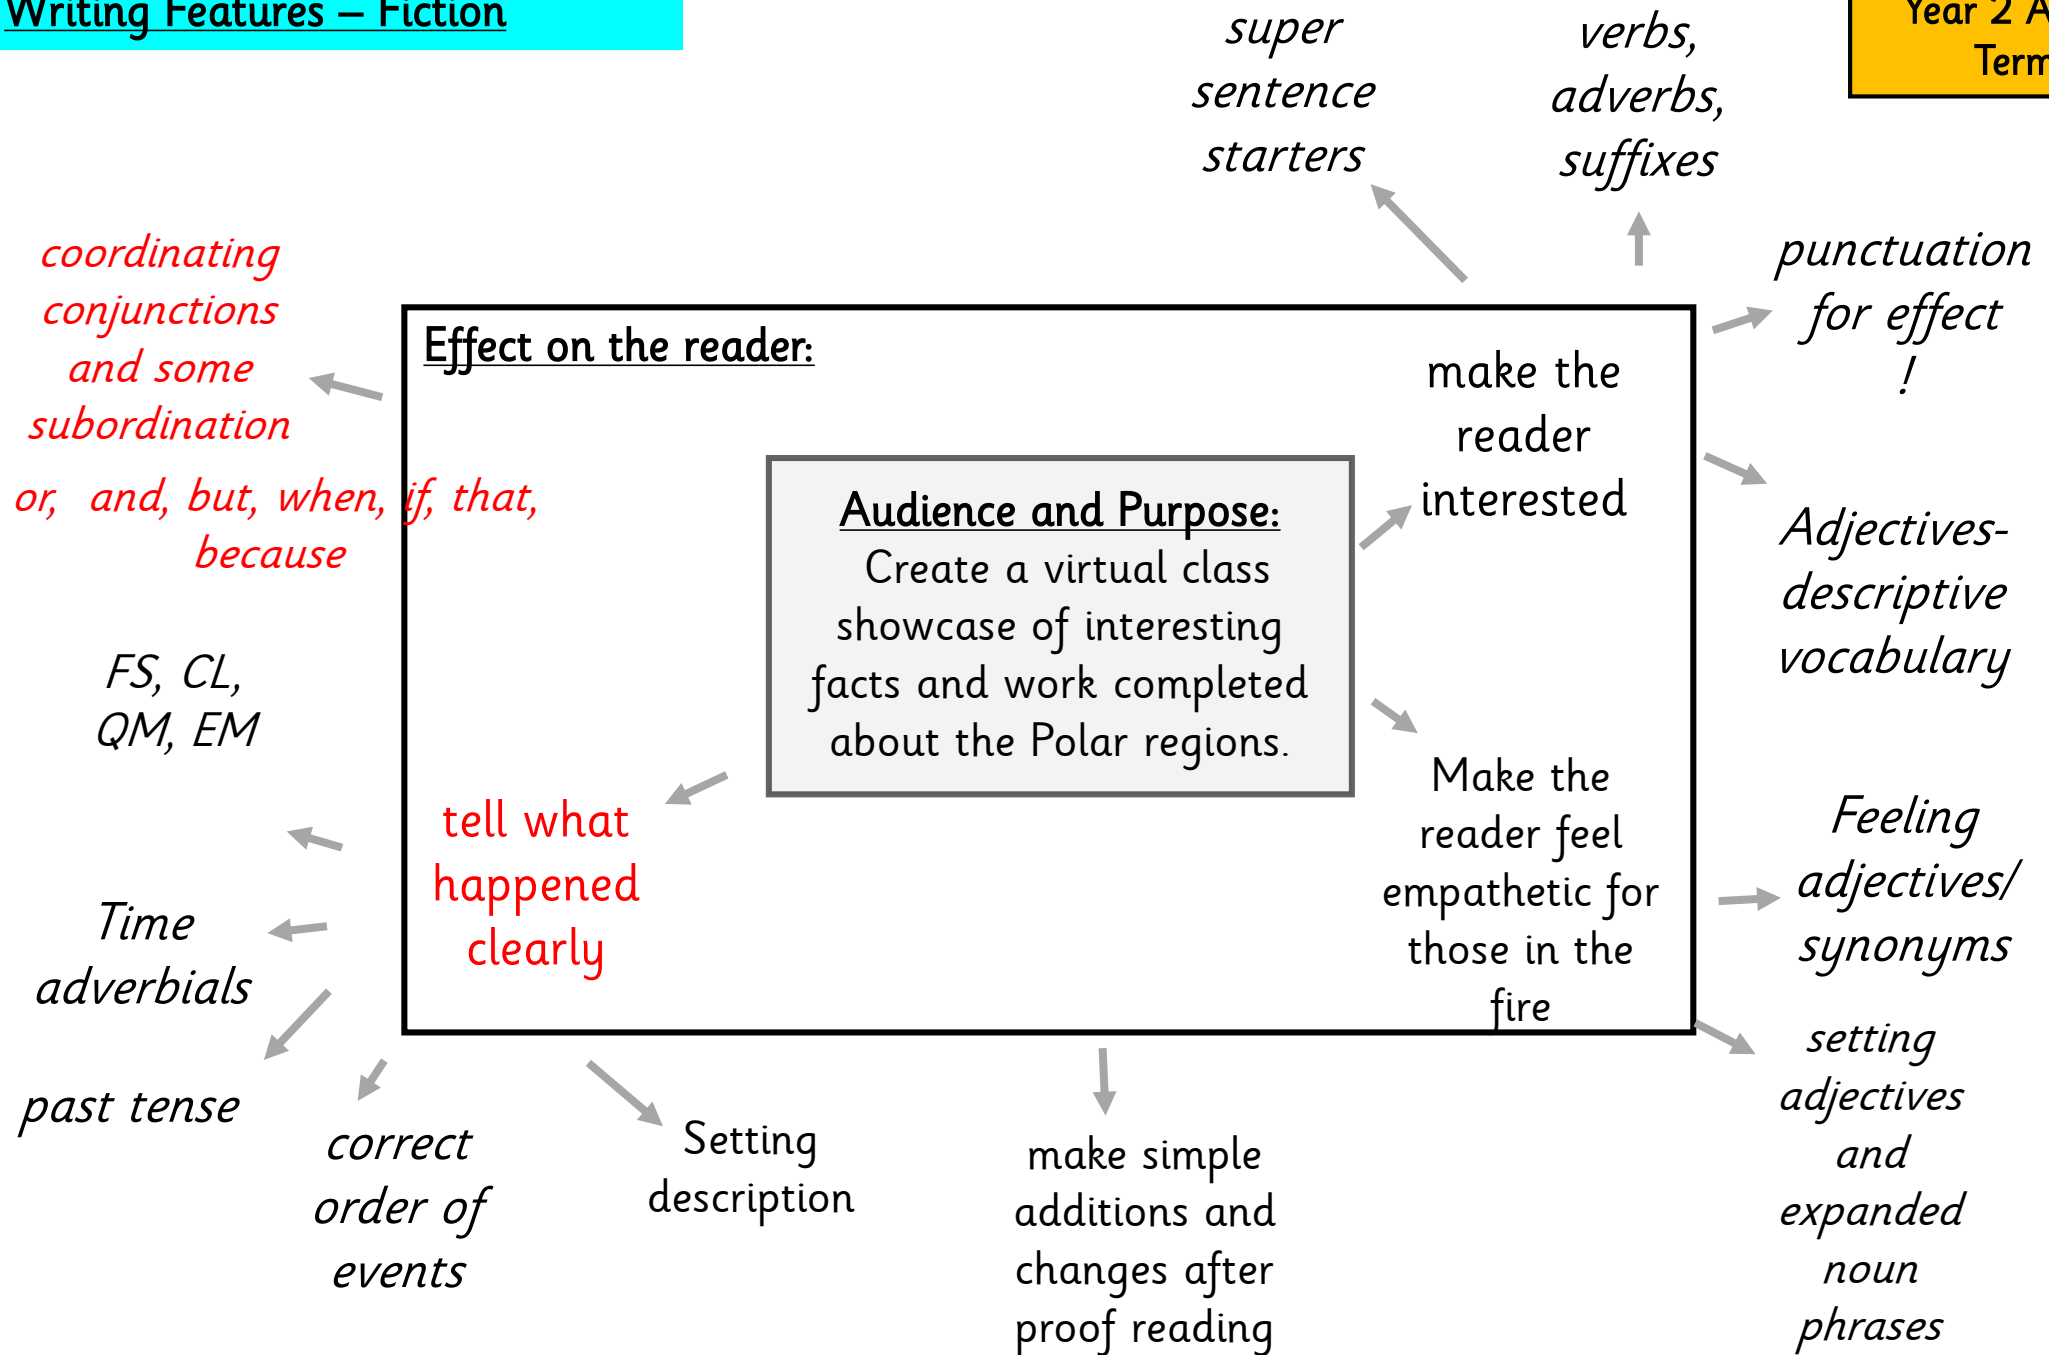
Writing Features – Fiction

Year 2 A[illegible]
Term

super sentence starters

verbs, adverbs, suffixes

punctuation for effect !

coordinating conjunctions and some subordination

or, and, but, when, if, that, because

Effect on the reader:

make the reader interested

Audience and Purpose:
Create a virtual class showcase of interesting facts and work completed about the Polar regions.

Adjectives- descriptive vocabulary

FS, CL, QM, EM

tell what happened clearly

Make the reader feel empathetic for those in the fire

Feeling adjectives/ synonyms

Time adverbials

past tense

correct order of events

Setting description

make simple additions and changes after proof reading

setting adjectives and expanded noun phrases